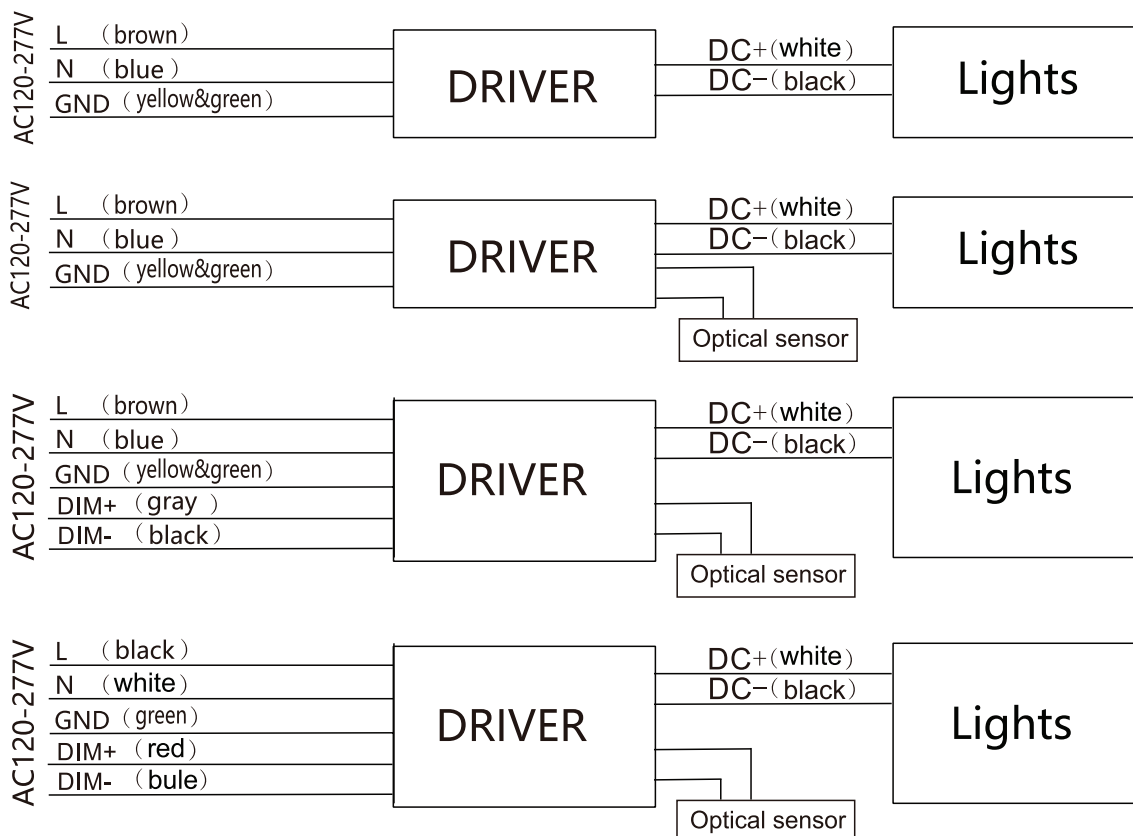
AC120-277V
L (brown)
N (blue)
GND (yellow&green)
DRIVER
DC+(white)
DC−(black)
Lights

AC120-277V
L (brown)
N (blue)
GND (yellow&green)
DRIVER
DC+(white)
DC−(black)
Lights
Optical sensor

AC120-277V
L (brown)
N (blue)
GND (yellow&green)
DIM+ (gray)
DIM- (black)
DRIVER
DC+(white)
DC−(black)
Lights
Optical sensor

AC120-277V
L (black)
N (white)
GND (green)
DIM+ (red)
DIM- (bule)
DRIVER
DC+(white)
DC−(black)
Lights
Optical sensor